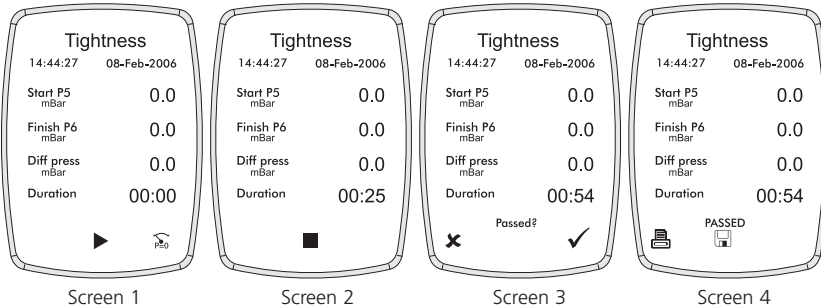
Tightness
14:44:27 08-Feb-2006
Start P5
mBar
0.0
Finish P6
mBar
0.0
Diff press
mBar
0.0
Duration
00:00
P=0

Screen 1

Tightness
14:44:27 08-Feb-2006
Start P5
mBar
0.0
Finish P6
mBar
0.0
Diff press
mBar
0.0
Duration
00:25

Screen 2

Tightness
14:44:27 08-Feb-2006
Start P5
mBar
0.0
Finish P6
mBar
0.0
Diff press
mBar
0.0
Duration
00:54
Passed?

Screen 3

Tightness
14:44:27 08-Feb-2006
Start P5
mBar
0.0
Finish P6
mBar
0.0
Diff press
mBar
0.0
Duration
00:54
PASSED

Screen 4